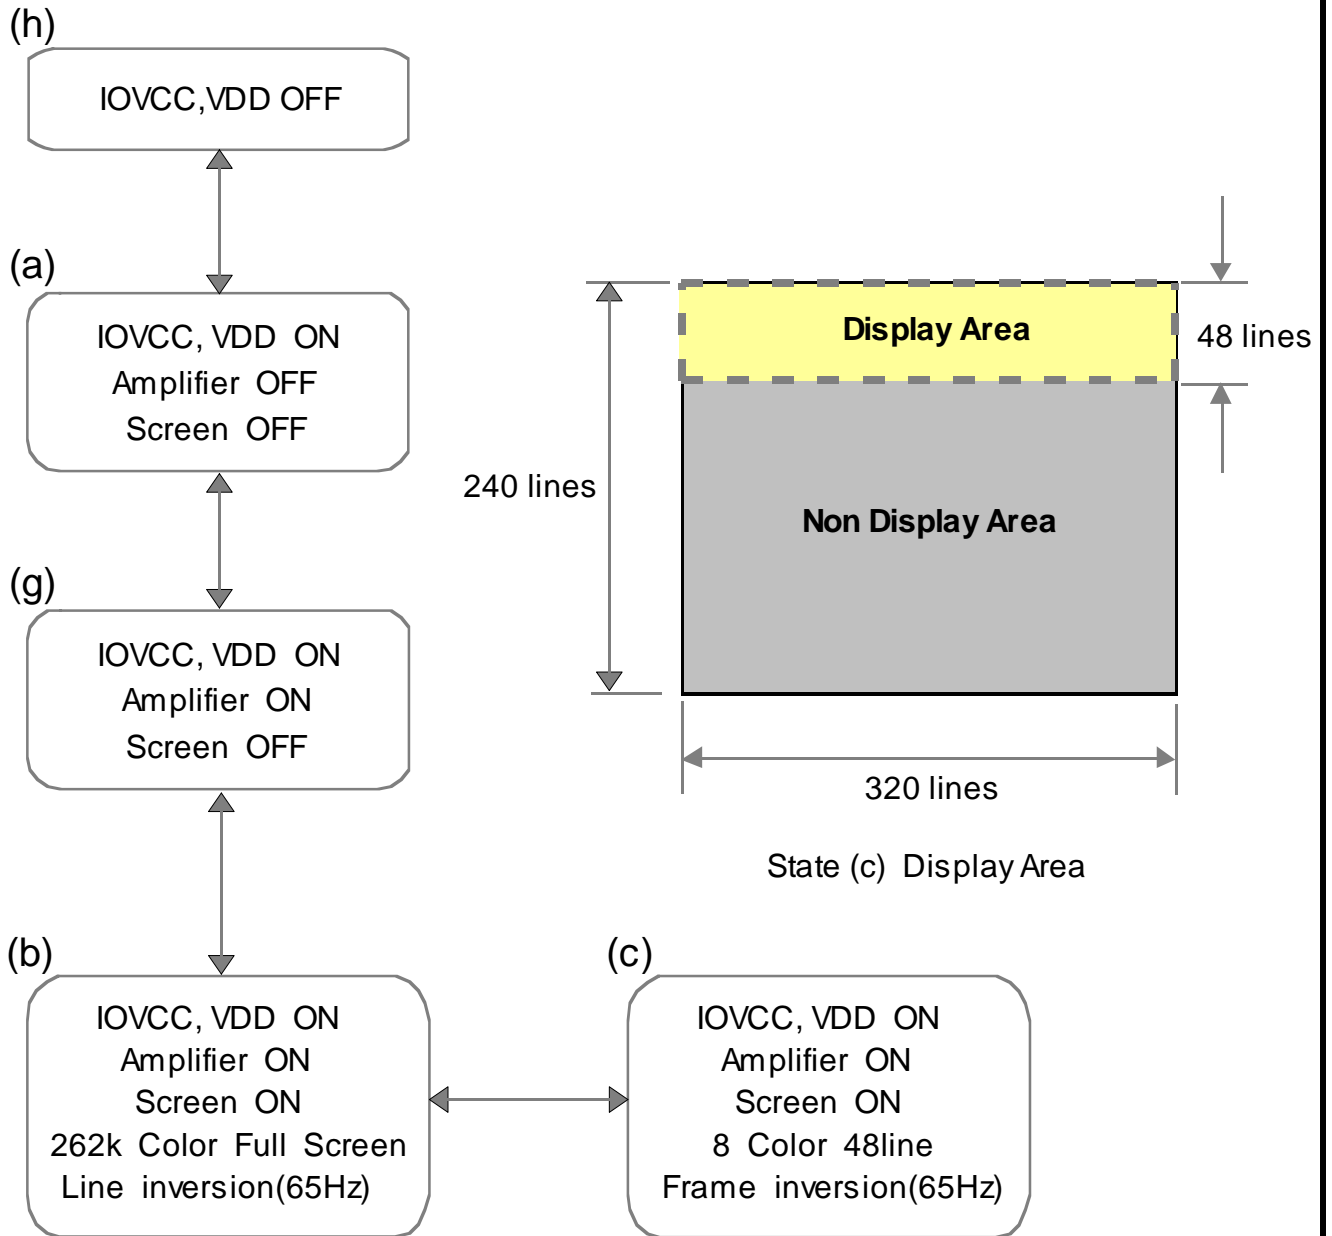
(h)

IOVCC,VDD OFF

(a)

IOVCC, VDD ON
Amplifier OFF
Screen OFF

(g)

IOVCC, VDD ON
Amplifier ON
Screen OFF

(b)

IOVCC, VDD ON
Amplifier ON
Screen ON
262k Color Full Screen
Line inversion(65Hz)

(c)

IOVCC, VDD ON
Amplifier ON
Screen ON
8 Color 48line
Frame inversion(65Hz)

Display Area

48 lines

240 lines

Non Display Area

320 lines

State (c) Display Area